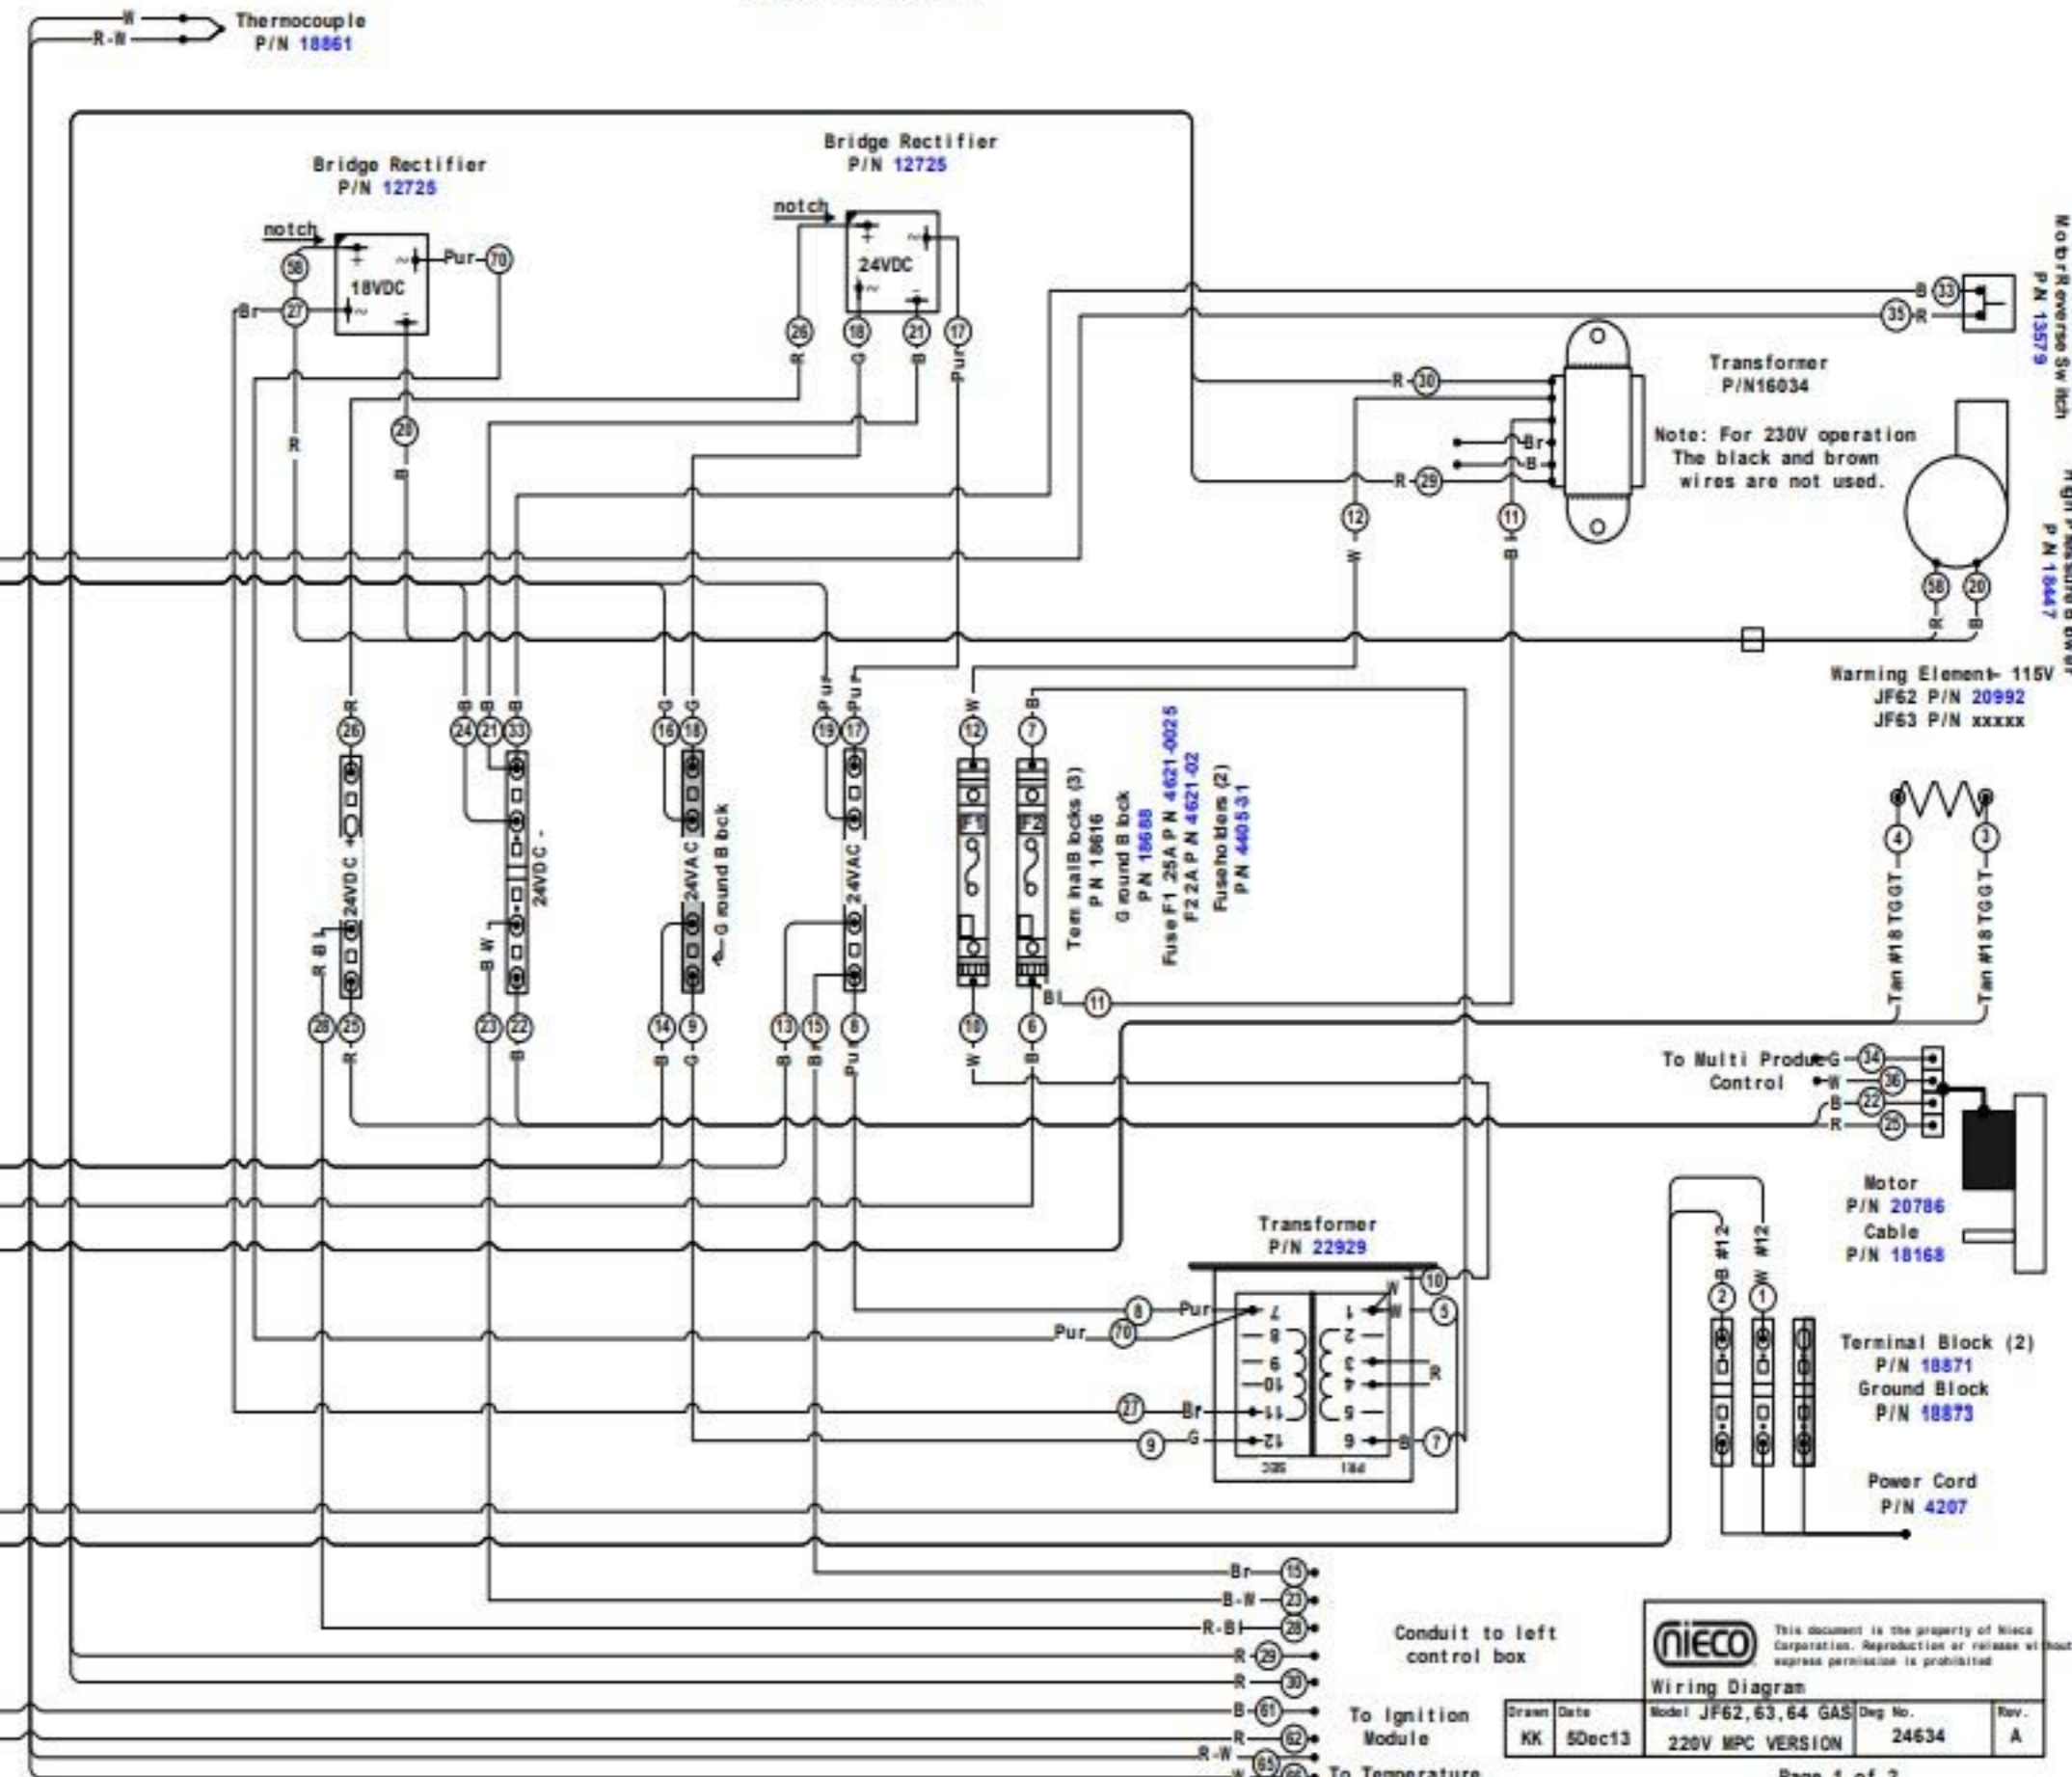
W
R-W
Thermocouple
P/N 18861

Bridge Rectifier
P/N 12725
notch
58
27
Br
18VDC
Pur 70
28
R
B

Bridge Rectifier
P/N 12725
notch
24VDC
26 18 21 17
R G B Pur

Motor Reverse Switch
P/N 13579
B 33
35 R

Transformer
P/N16034
R 30
R 29
Br
B
12
W
11
B
Note: For 230V operation The black and brown wires are not used.

High Pressure Blower
P/N 18447
58 20
R B

Warning Element- 115V
JF62 P/N 20992
JF63 P/N xxxxx

R 26
B B B 24 21 33
G G 16 18
Pur Pur 19 17
W 12
B 7
24VDC +
24VDC -
24VAC
Ground Block
24VAC
F1
F2
Terminal Blocks (3)
P/N 18616
Ground Block
P/N 18688
Fuse F1 .25A P/N 4621-0025
F2 .2A P/N 4621-02
Fuseholders (2)
P/N 440531
R-Bl
B-W
28 25
R
23 22
B
14 9
B G
13 15 8
B Br Pur
10 6
W B
Bl 11

4 3
Tan #18 TGGT
Tan #18 TGGT

To Multi Product Control
G 34
W 36
B 22
R 25

Motor
P/N 20786
Cable
P/N 18168

Transformer
P/N 22929
W 10
Pur 8
Pur 70
Br 27
G 9
W 5
R
B 7
7 8 9 10 11 12
1 2 3 4 5 6
SEC
PRI

B #12
W #12
2 1

Terminal Block (2)
P/N 18871
Ground Block
P/N 18873

Power Cord
P/N 4207

Br 15
B-W 23
R-Bl 28
R 29
R 30
B 61
R 62
R-W 65
W 66

Conduit to left control box
To Ignition Module
To Temperature

nieco
This document is the property of Nieco Corporation. Reproduction or release without express permission is prohibited
Wiring Diagram
| Drawn | Date | Model JF62,63,64 GAS | Dwg No. | Rev. |
|---|---|---|---|---|
| KK | 5Dec13 | 220V MPC VERSION | 24634 | A |
Page 1 of 2